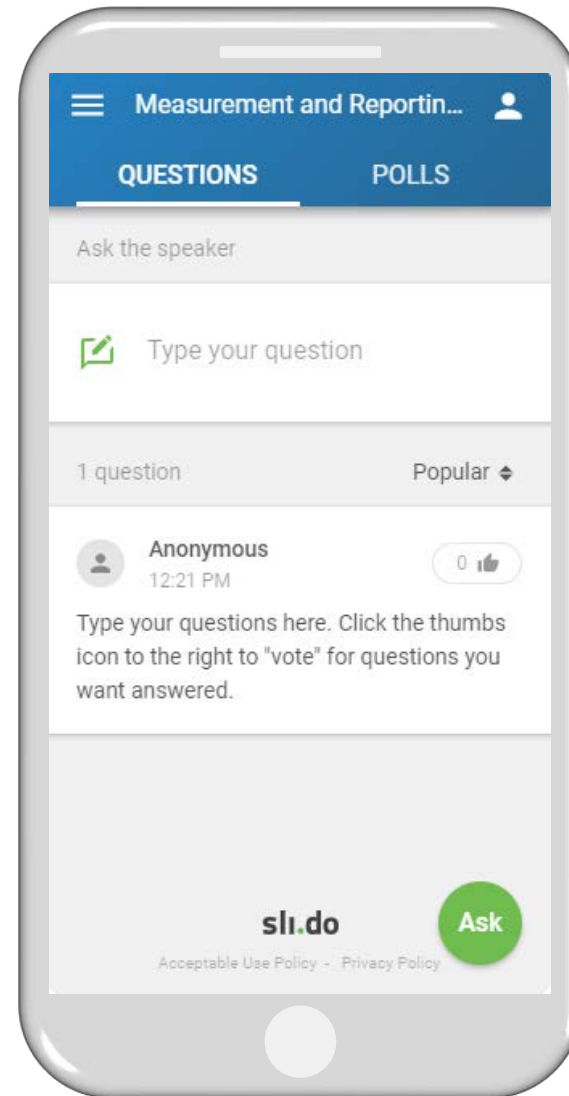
Measurement and Reportin...

QUESTIONS POLLS

Ask the speaker

Type your question

1 question

Popular

Anonymous
12:21 PM

0

Type your questions here. Click the thumbs icon to the right to "vote" for questions you want answered.

slı.do

Acceptable Use Policy - Privacy Policy

Ask